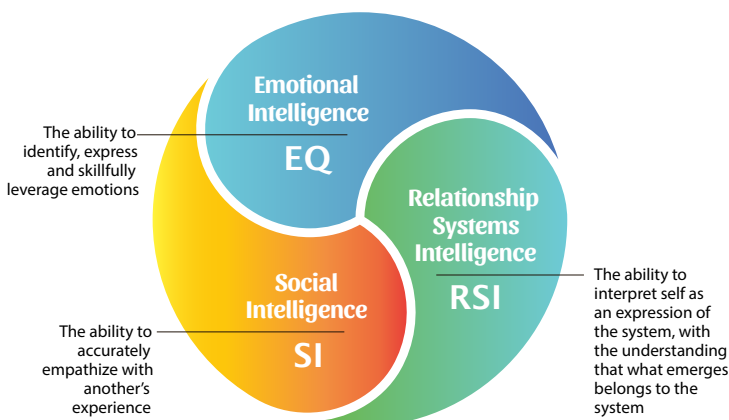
The ability to identify, express and skillfully leverage emotions

Emotional Intelligence
EQ

Relationship Systems Intelligence
RSI

The ability to interpret self as an expression of the system, with the understanding that what emerges belongs to the system

Social Intelligence
SI

The ability to accurately empathize with another's experience